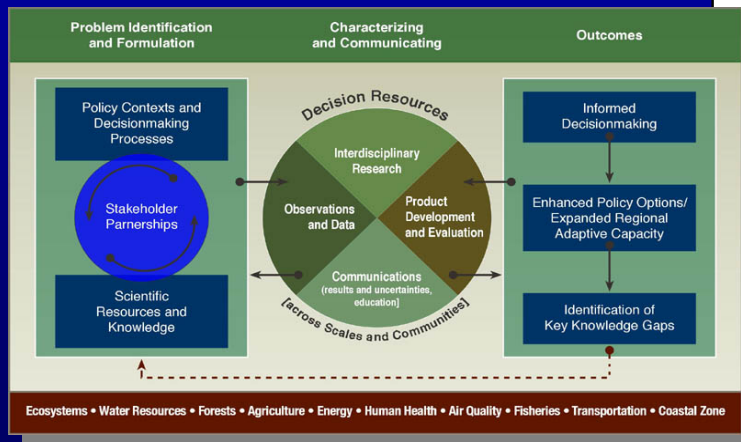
Problem Identification and Formulation

Characterizing and Communicating

Outcomes

Policy Contexts and Decisionmaking Processes

Stakeholder Parnerships

Scientific Resources and Knowledge

Decision Resources

Interdisciplinary Research

Observations and Data

Product Development and Evaluation

Communications (results and uncertainties, education)

[across Scales and Communities]

Informed Decisionmaking

Enhanced Policy Options/ Expanded Regional Adaptive Capacity

Identification of Key Knowledge Gaps

Ecosystems • Water Resources • Forests • Agriculture • Energy • Human Health • Air Quality • Fisheries • Transportation • Coastal Zone